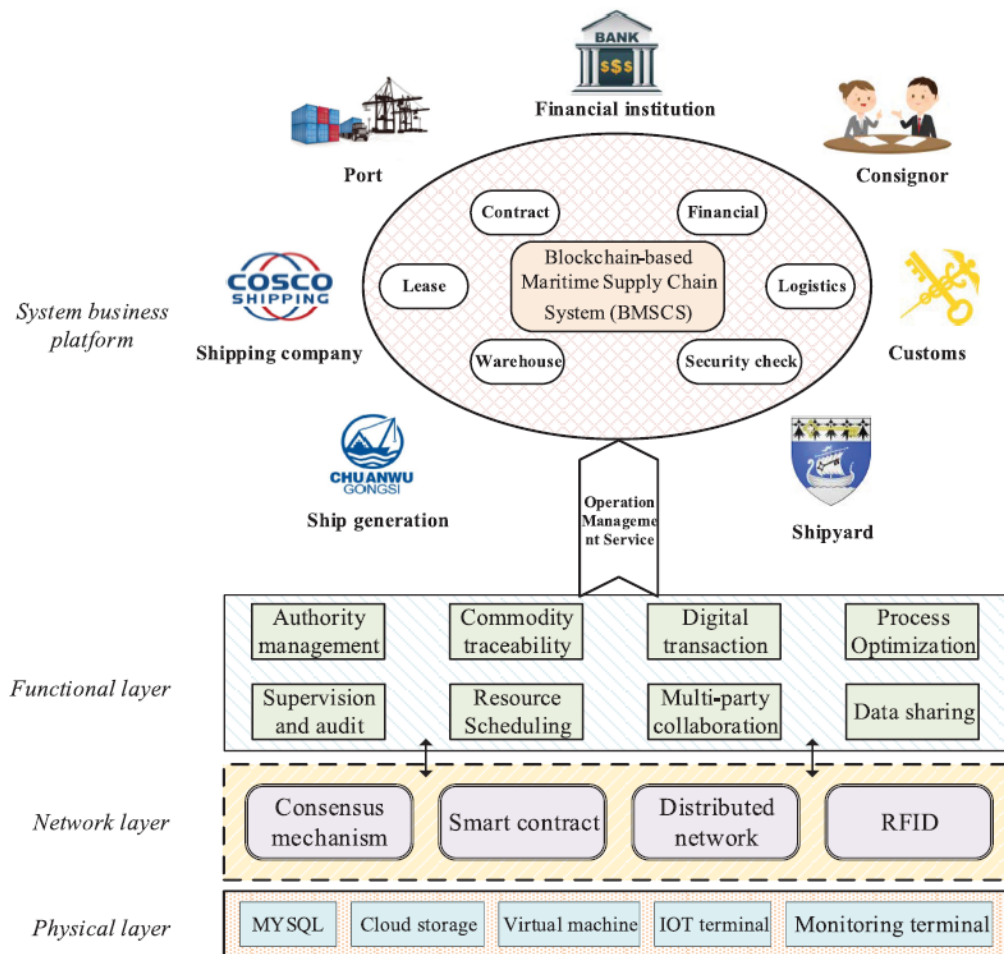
BANK
$$$
Financial institution

Port

Consignor

Contract

Financial

Blockchain-based Maritime Supply Chain System (BMSCS)

Lease

Logistics

COSCO SHIPPING

System business platform

Shipping company

Warehouse

Security check

Customs

CHUANWU GONGSI

Ship generation

Operation Management Service

Shipyard

Authority management

Commodity traceability

Digital transaction

Process Optimization

Functional layer

Supervision and audit

Resource Scheduling

Multi-party collaboration

Data sharing

Network layer

Consensus mechanism

Smart contract

Distributed network

RFID

Physical layer

MYSQL

Cloud storage

Virtual machine

IOT terminal

Monitoring terminal